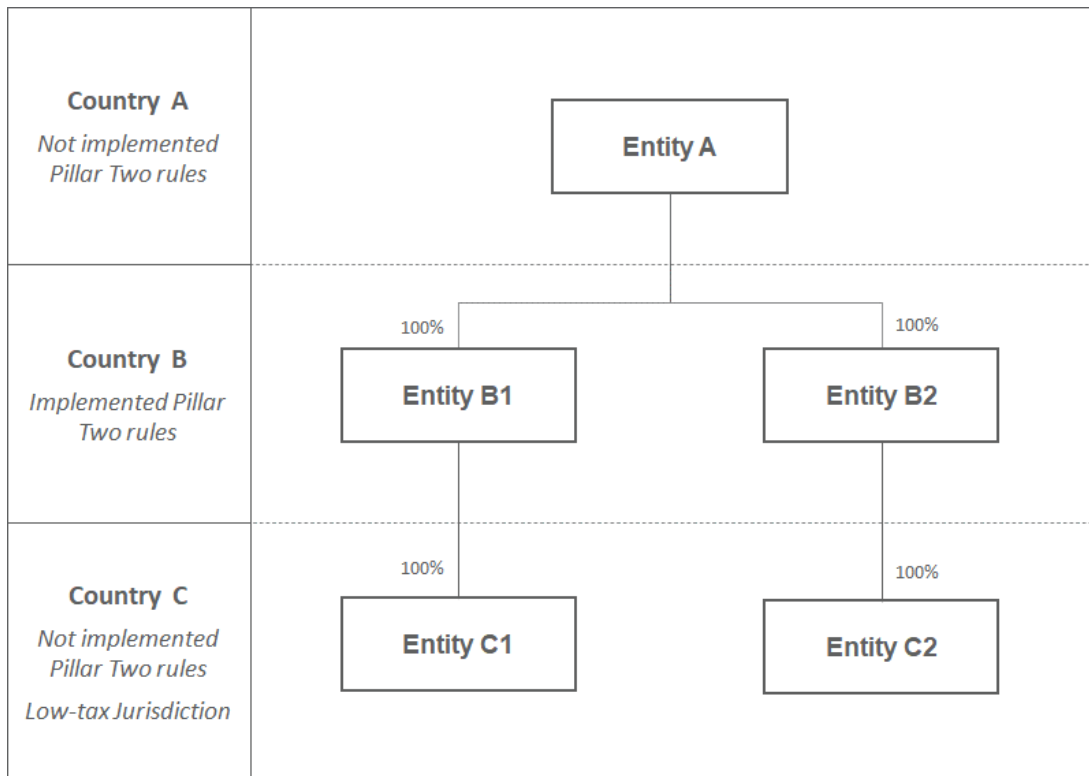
Country A
*Not implemented Pillar Two rules*

Entity A

100%

100%

Country B
*Implemented Pillar Two rules*

Entity B1

Entity B2

100%

100%

Country C
*Not implemented Pillar Two rules*
*Low-tax Jurisdiction*

Entity C1

Entity C2